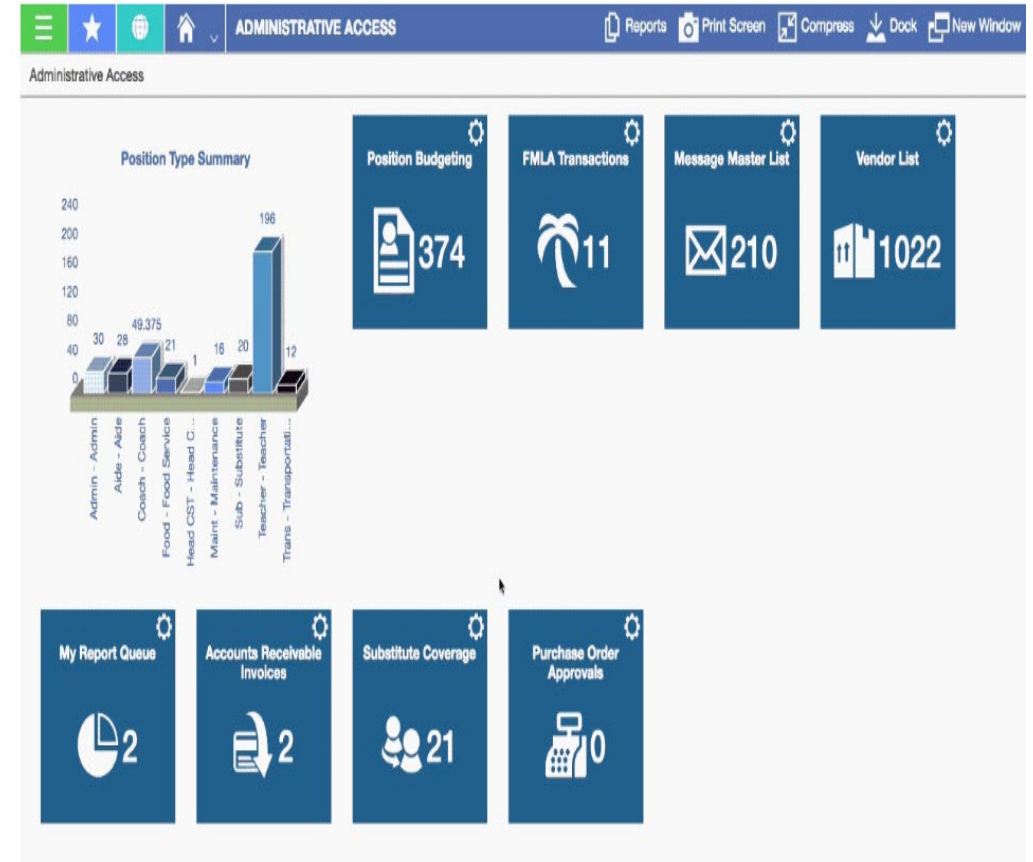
ADMINISTRATIVE ACCESS Reports Print Screen Compress Dock New Window

Administrative Access

Position Type Summary

240
200
160
120
80
40
0

30 28 49.375 21 1 16 20 196 12

Admin - Admin
Aide - Aide
Coach - Coach
Food - Food Service
Head CST - Head C...
Maint - Maintenance
Sub - Substitute
Teacher - Teacher
Trans - Transportati...

Position Budgeting
374

FMLA Transactions
11

Message Master List
210

Vendor List
1022

My Report Queue
2

Accounts Receivable Invoices
2

Substitute Coverage
21

Purchase Order Approvals
0